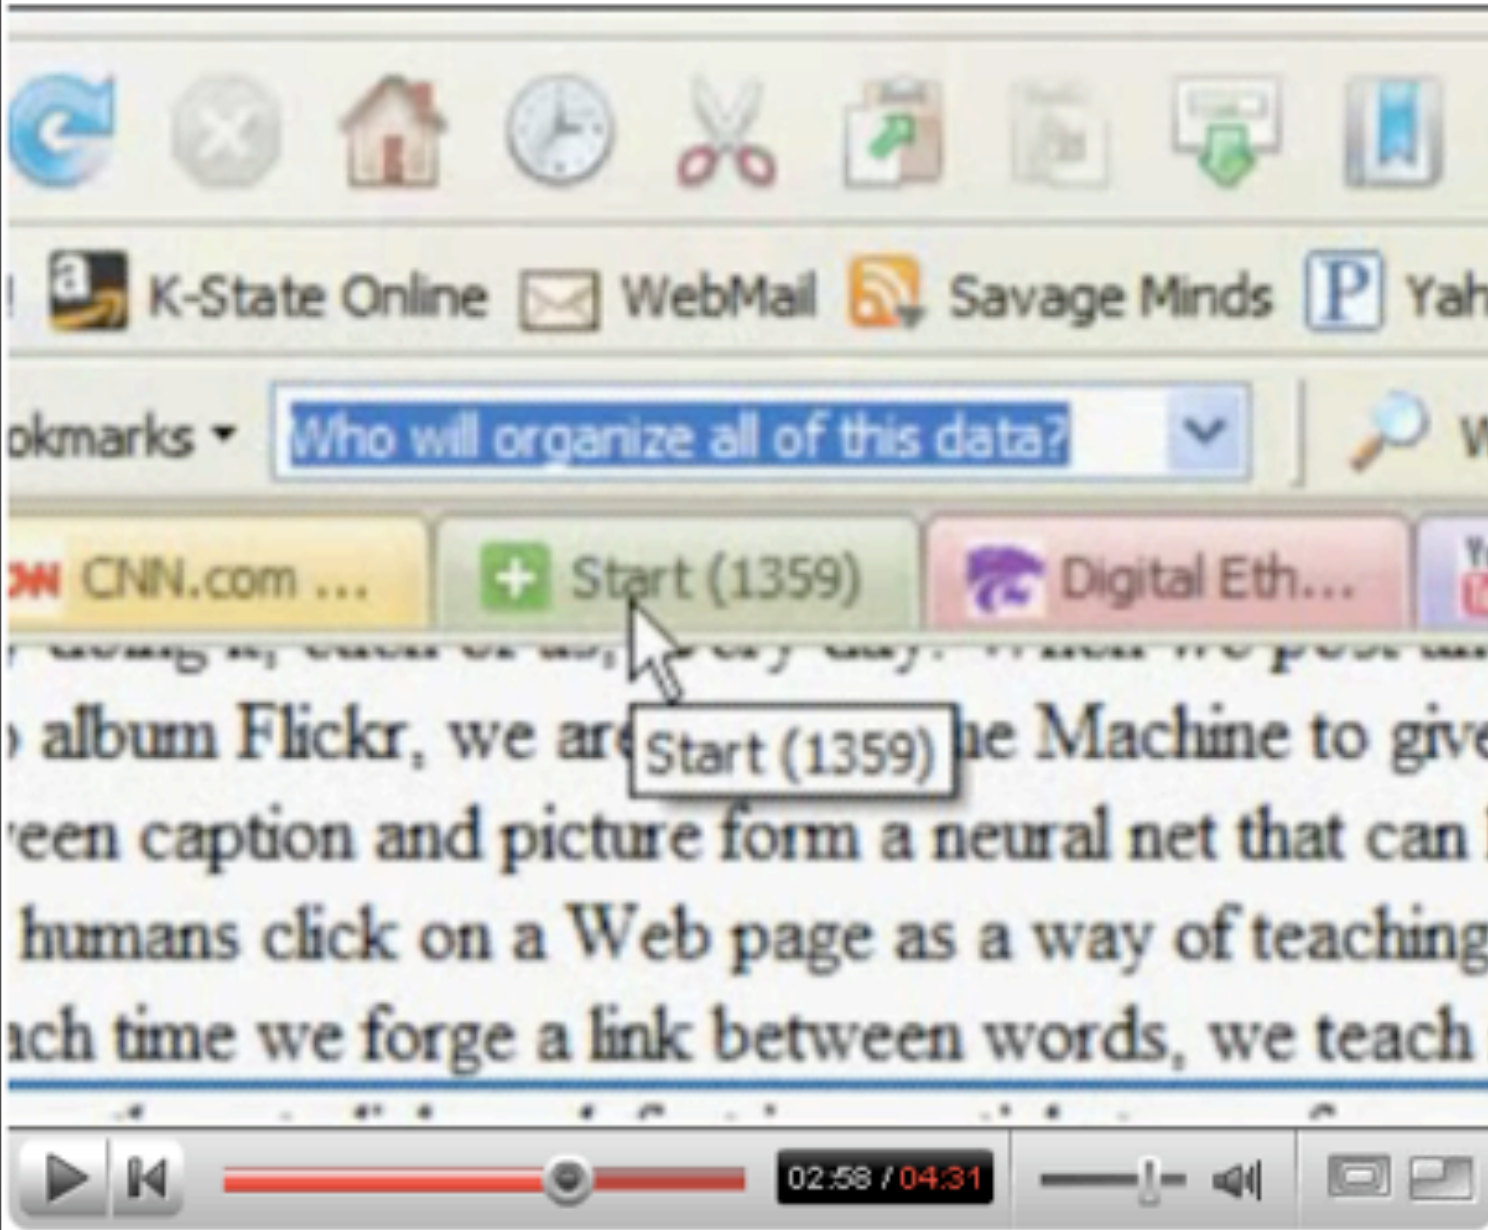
K-State Online WebMail Savage Minds Yah

okmarks ▾ Who will organize all of this data?

CNN.com ... Start (1359) Digital Eth...

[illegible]

album Flickr, we are Start (1359) he Machine to give

een caption and picture form a neural net that can

humans click on a Web page as a way of teaching

ach time we forge a link between words, we teach

02:58 / 04:31